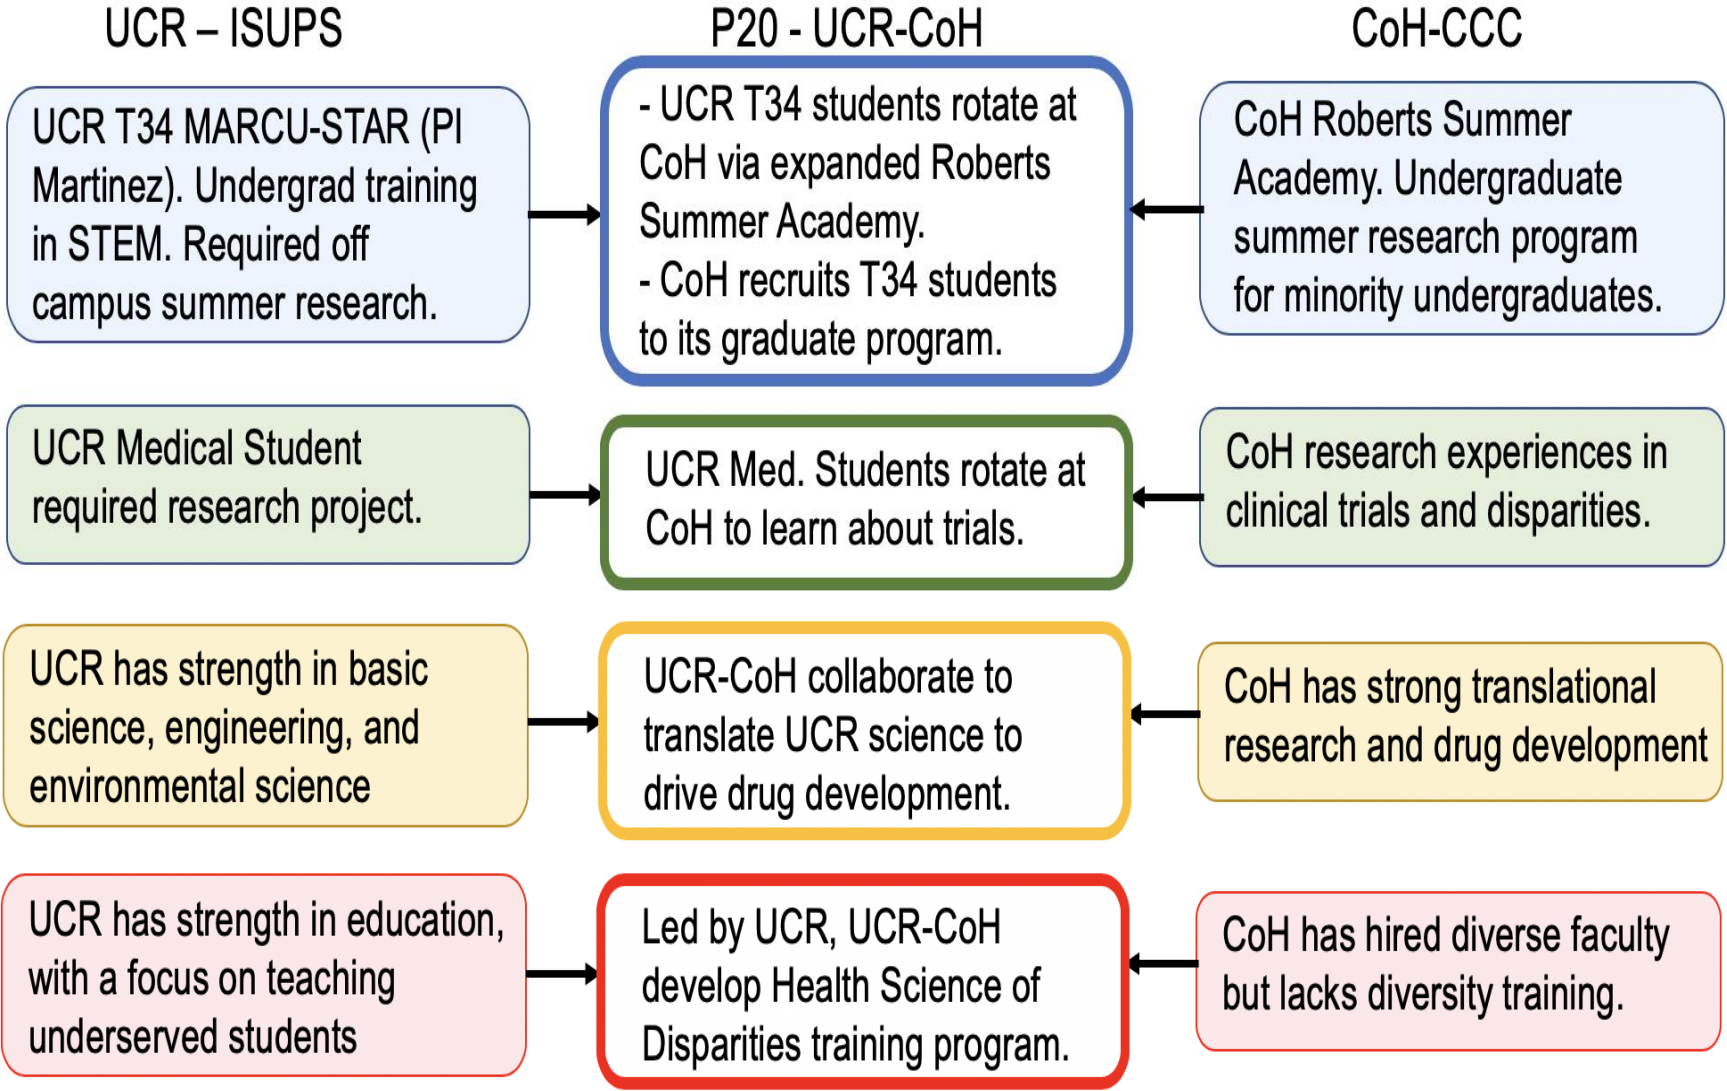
UCR – ISUPS

P20 - UCR-CoH

CoH-CCC

UCR T34 MARCU-STAR (PI Martinez). Undergrad training in STEM. Required off campus summer research.

- UCR T34 students rotate at CoH via expanded Roberts Summer Academy.
- CoH recruits T34 students to its graduate program.

CoH Roberts Summer Academy. Undergraduate summer research program for minority undergraduates.

UCR Medical Student required research project.

UCR Med. Students rotate at CoH to learn about trials.

CoH research experiences in clinical trials and disparities.

UCR has strength in basic science, engineering, and environmental science

UCR-CoH collaborate to translate UCR science to drive drug development.

CoH has strong translational research and drug development

UCR has strength in education, with a focus on teaching underserved students

Led by UCR, UCR-CoH develop Health Science of Disparities training program.

CoH has hired diverse faculty but lacks diversity training.